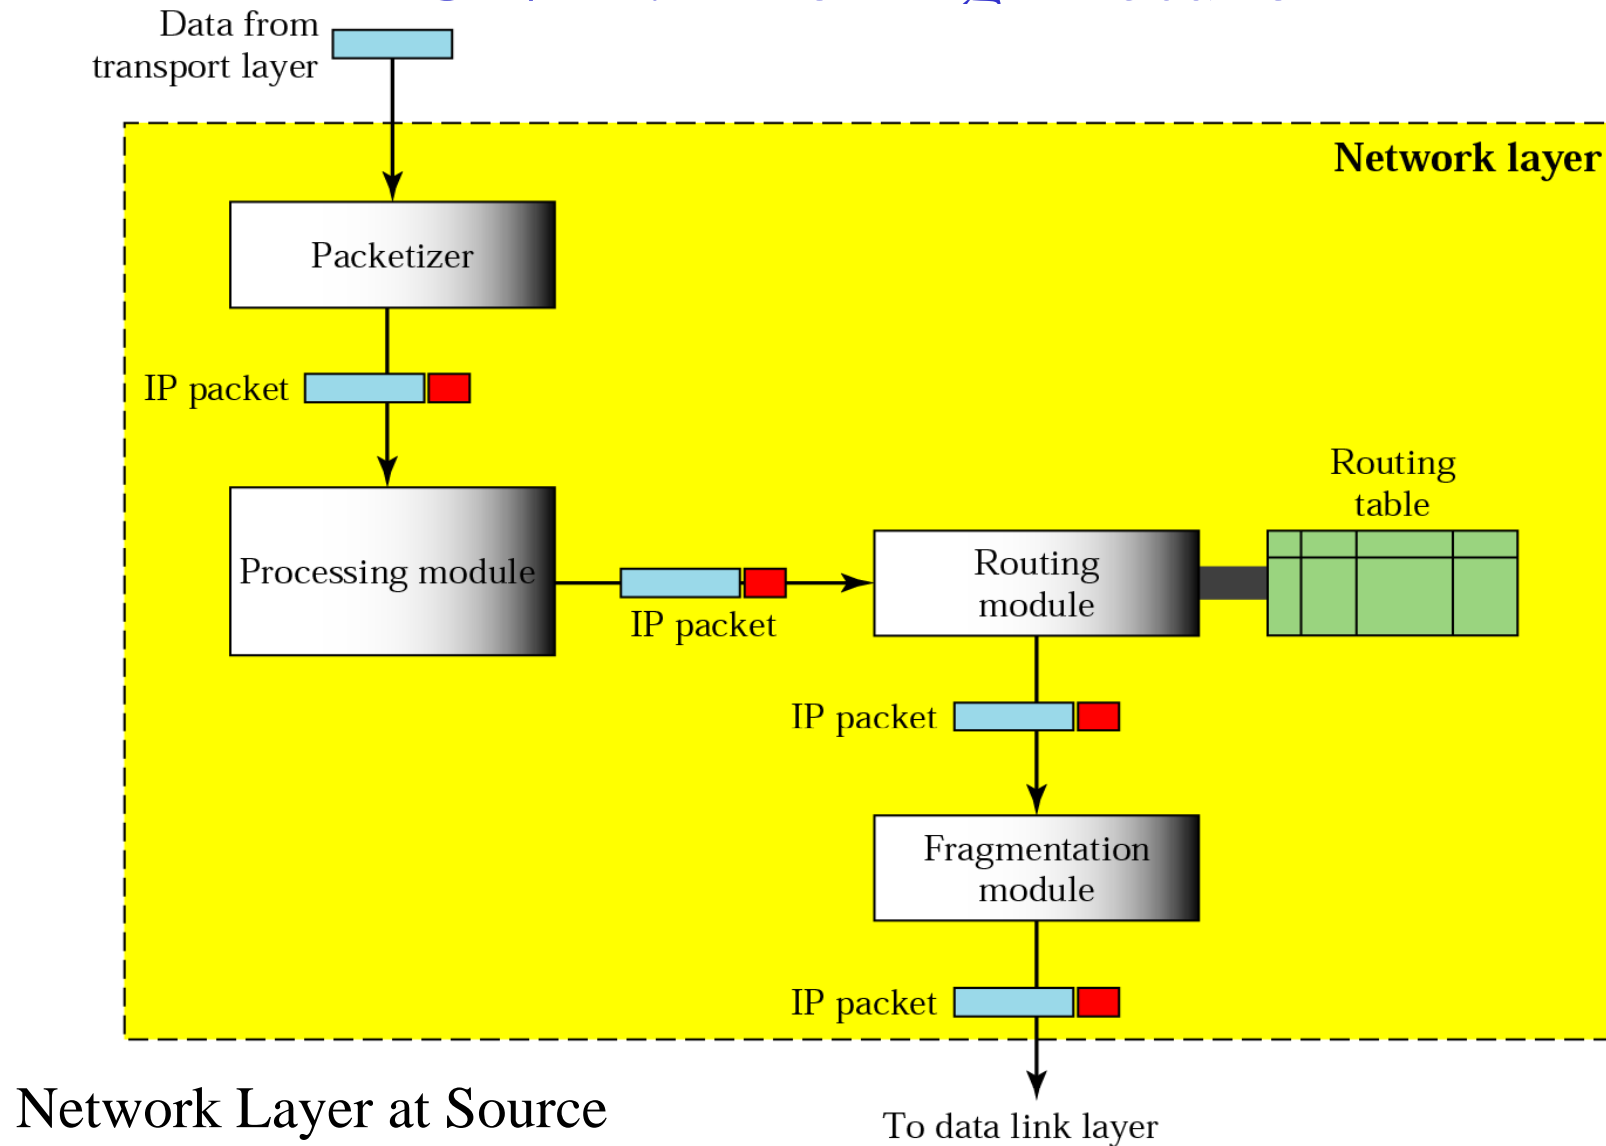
Data from transport layer

Network layer

Packetizer

IP packet

Processing module

IP packet

Routing module

Routing table

IP packet

Fragmentation module

IP packet

To data link layer

Network Layer at Source